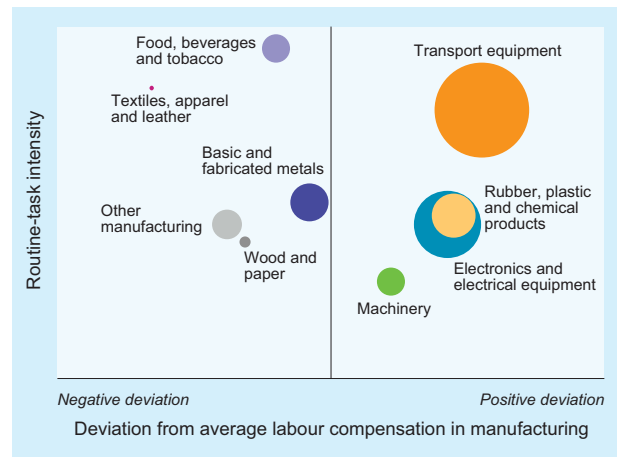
Food, beverages and tobacco

Transport equipment

Textiles, apparel and leather

Basic and fabricated metals

Rubber, plastic and chemical products

Other manufacturing

Wood and paper

Electronics and electrical equipment

Machinery

Routine-task intensity

Negative deviation

Positive deviation

Deviation from average labour compensation in manufacturing